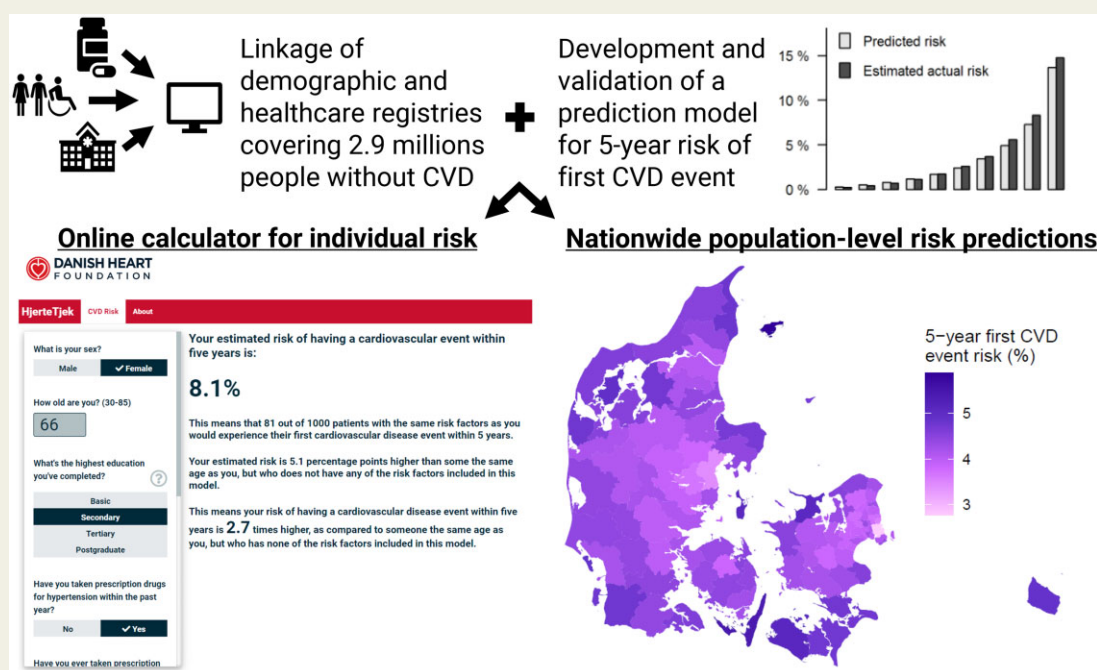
Linkage of demographic and healthcare registries covering 2.9 millions people without CVD

Development and validation of a prediction model for 5-year risk of first CVD event

15 %
10 %
5 %
0 %

Predicted risk
Estimated actual risk

Online calculator for individual risk

Nationwide population-level risk predictions

DANISH HEART FOUNDATION

HjerteTjek CVD Risk About

What is your sex?
Male ✔Female

How old are you? (30-85)
66

What's the highest education you've completed?
?
Basic
Secondary
Tertiary
Postgraduate

Have you taken prescription drugs for hypertension within the past year?
No ✔Yes

Have you ever taken prescription

Your estimated risk of having a cardiovascular event within five years is:

8.1%

This means that 81 out of 1000 patients with the same risk factors as you would experience their first cardiovascular disease event within 5 years.

Your estimated risk is 5.1 percentage points higher than some the same age as you, but who does not have any of the risk factors included in this model.

This means your risk of having a cardiovascular disease event within five years is 2.7 times higher, as compared to someone the same age as you, but who has none of the risk factors included in this model.

5−year first CVD event risk (%)
5
4
3